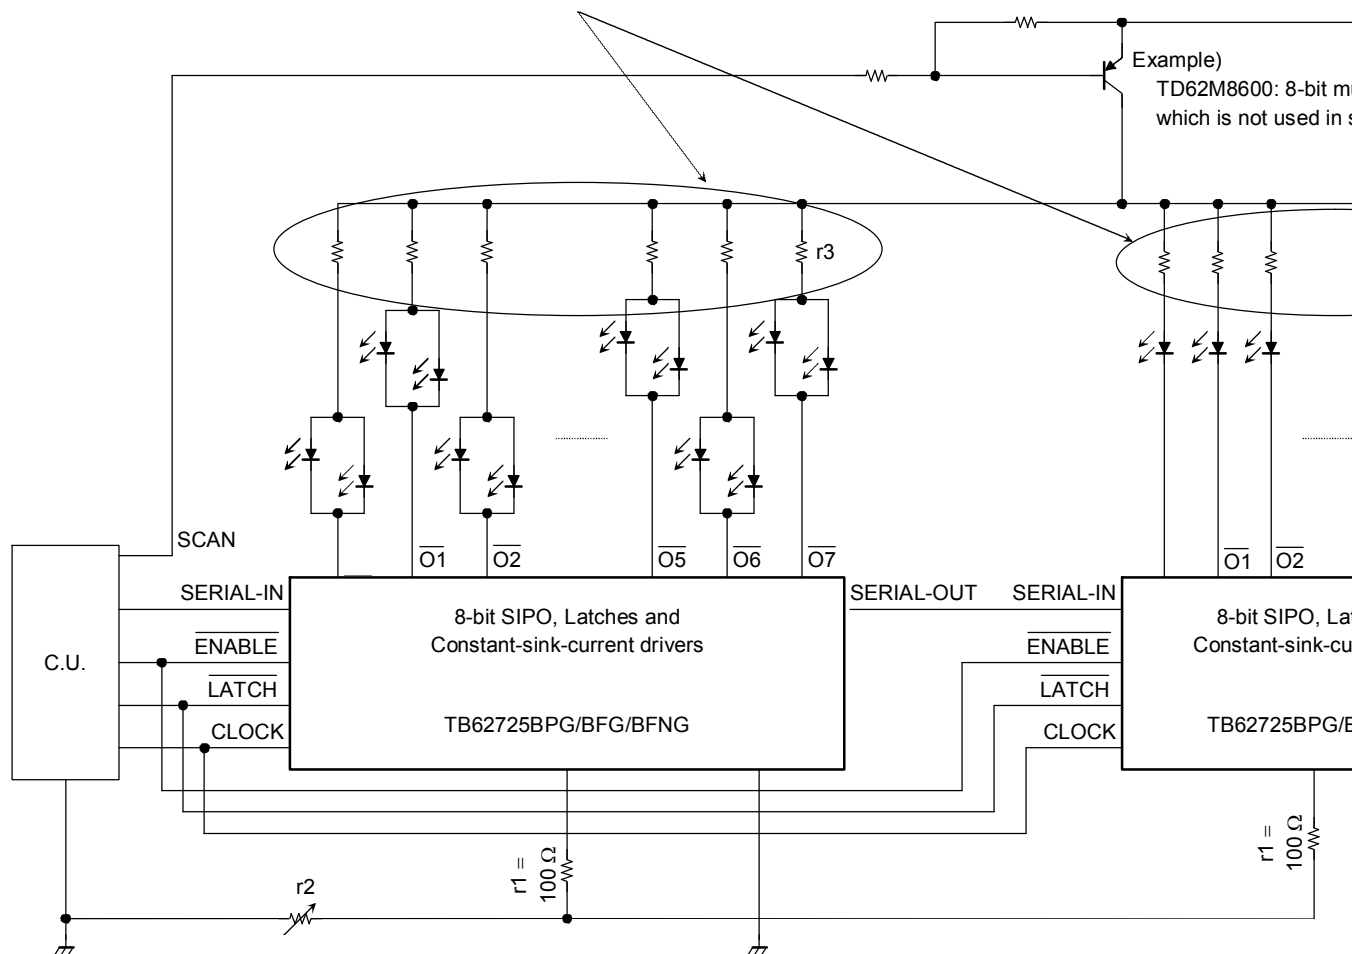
Example)
TD62M8600: 8-bit mu
which is not used in s

r3

SCAN

$\overline{O1}$ $\overline{O2}$ $\overline{O5}$ $\overline{O6}$ $\overline{O7}$

C.U.

SERIAL-IN
$\overline{ENABLE}$
$\overline{LATCH}$
CLOCK

8-bit SIPO, Latches and
Constant-sink-current drivers

TB62725BPG/BFG/BFNG

SERIAL-OUT

SERIAL-IN
$\overline{ENABLE}$
$\overline{LATCH}$
CLOCK

$\overline{O1}$ $\overline{O2}$

8-bit SIPO, Lat
Constant-sink-cu

TB62725BPG/B

r1 = 100 Ω

r2

r1 = 100 Ω